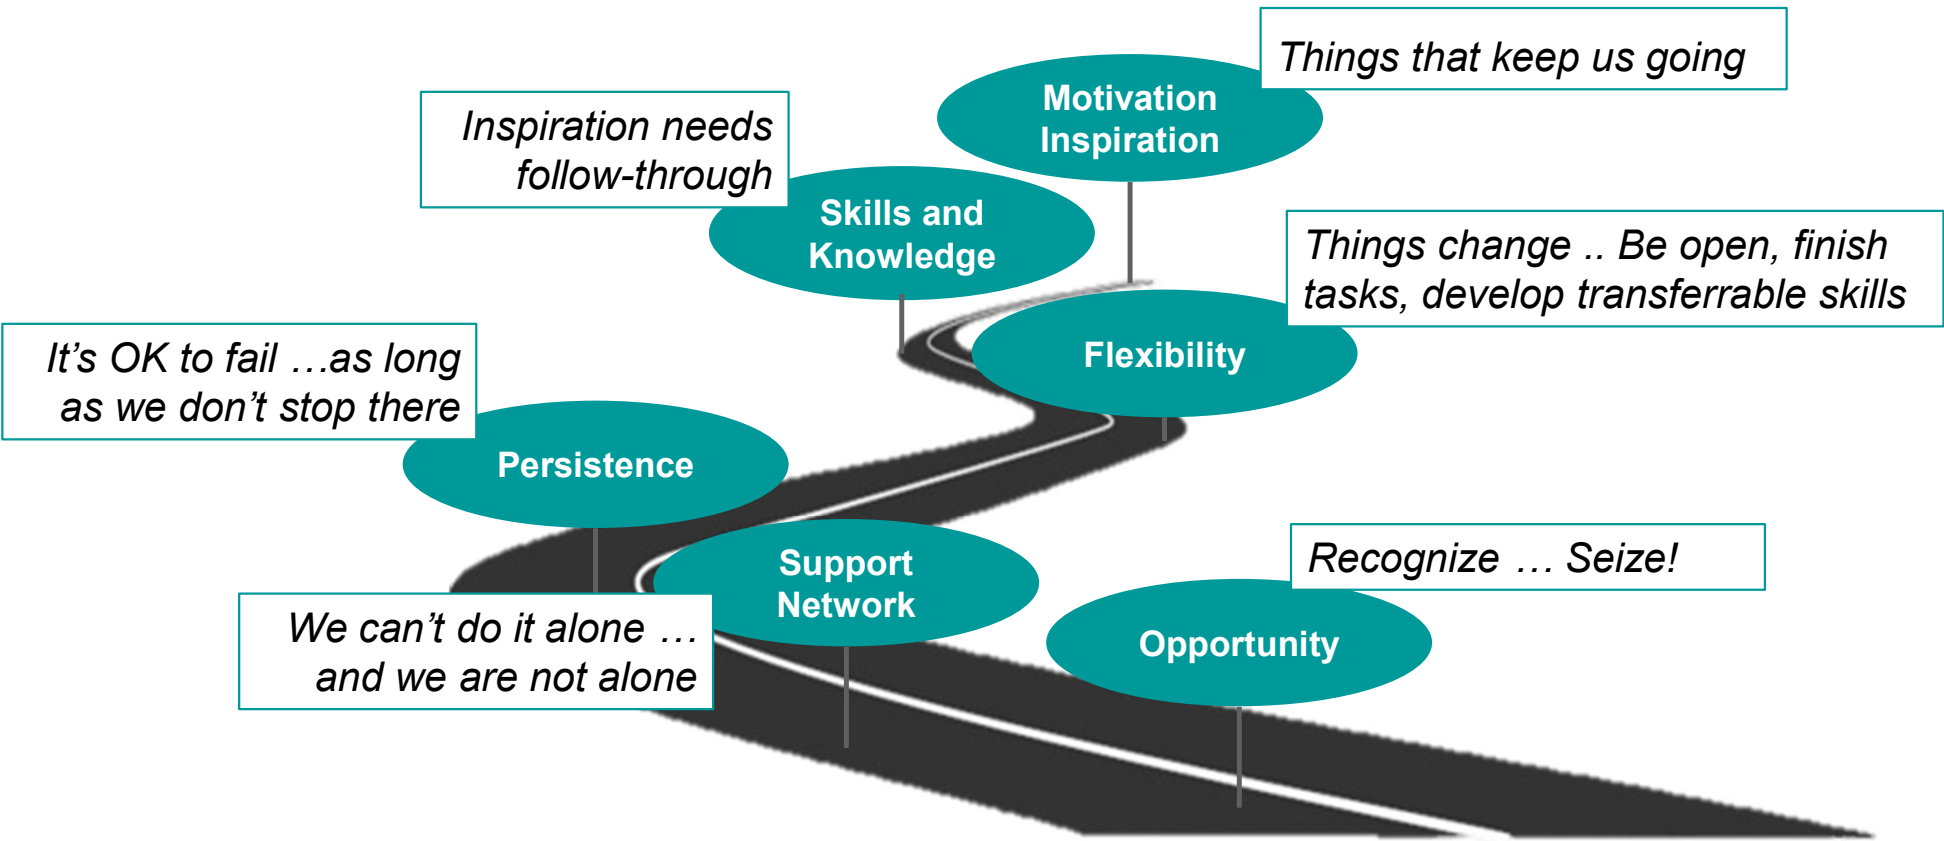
Things that keep us going

Motivation
Inspiration

Inspiration needs follow-through

Skills and Knowledge

Things change .. Be open, finish tasks, develop transferrable skills

Flexibility

It's OK to fail …as long as we don't stop there

Persistence

Support Network

Recognize … Seize!

Opportunity

We can't do it alone … and we are not alone